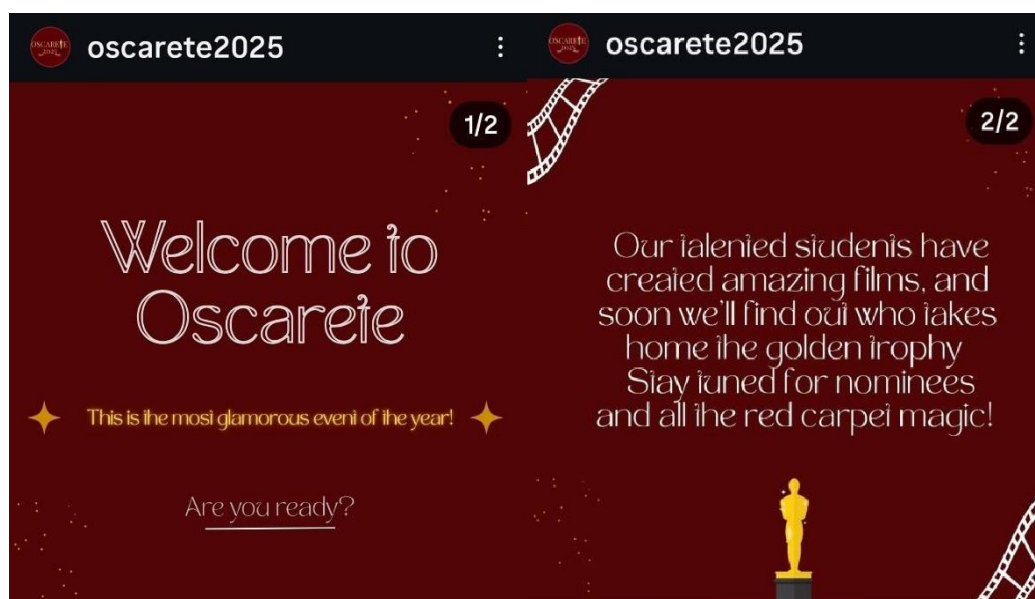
OSCARETE 2025 oscarete2025

1/2

Welcome to Oscarete

This is the most glamorous event of the year!

Are you ready?

OSCARETE 2025 oscarete2025

2/2

Our talented students have created amazing films, and soon we'll find out who takes home the golden trophy Stay tuned for nominees and all the red carpet magic!